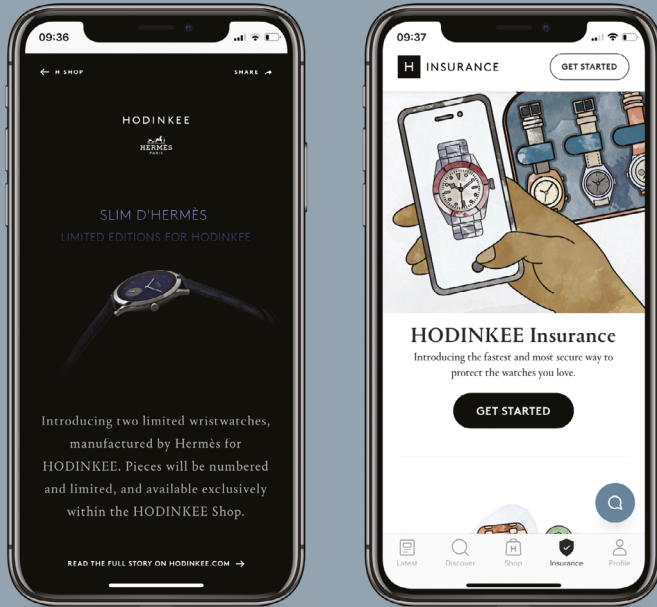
09:36

← H SHOP

SHARE ↗

HODINKEE

HERMÈS
PARIS

SLIM D'HERMÈS

LIMITED EDITIONS FOR HODINKEE

Introducing two limited wristwatches, manufactured by Hermès for HODINKEE. Pieces will be numbered and limited, and available exclusively within the HODINKEE Shop.

READ THE FULL STORY ON HODINKEE.COM →

09:37

H INSURANCE

GET STARTED

HODINKEE Insurance

Introducing the fastest and most secure way to protect the watches you love.

GET STARTED

Latest

Discover

H

Shop

Insurance

Profile